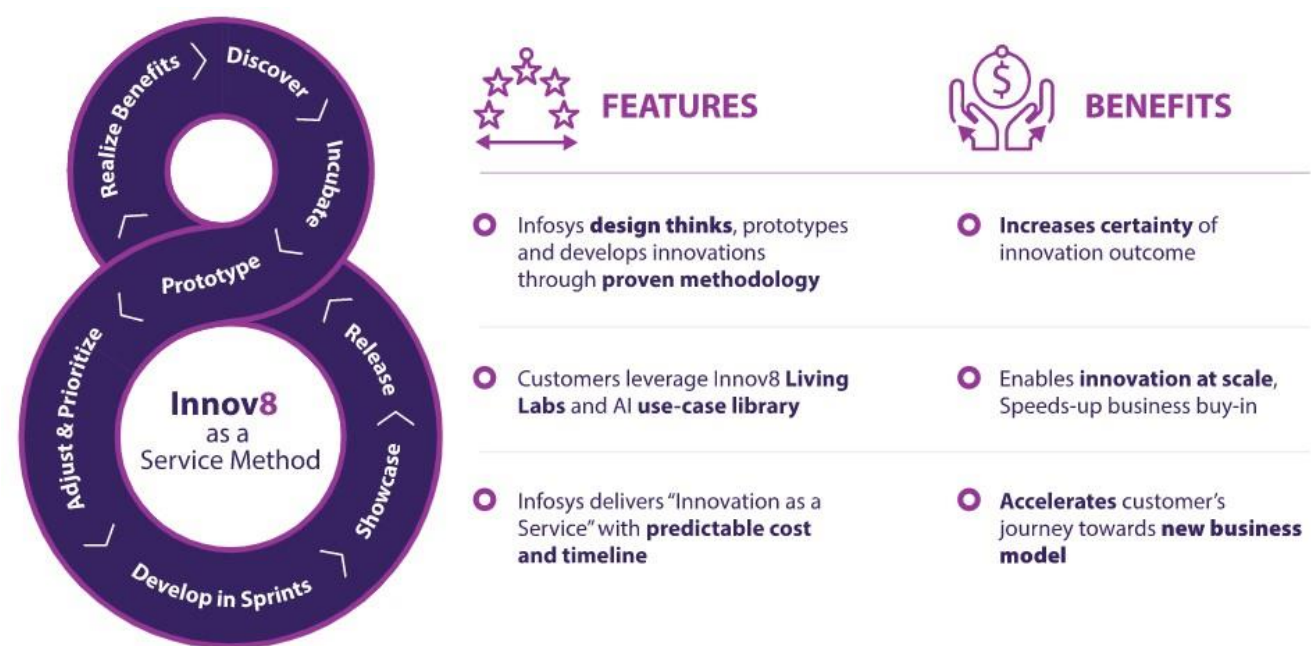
Realize Benefits
Discover
Incubate
Prototype
Release
Showcase
Develop in Sprints
Adjust & Prioritize

Innov8 as a Service Method

FEATURES

BENEFITS

Infosys design thinks, prototypes and develops innovations through proven methodology

Increases certainty of innovation outcome

Customers leverage Innov8 Living Labs and AI use-case library

Enables innovation at scale, Speeds-up business buy-in

Infosys delivers "Innovation as a Service" with predictable cost and timeline

Accelerates customer's journey towards new business model